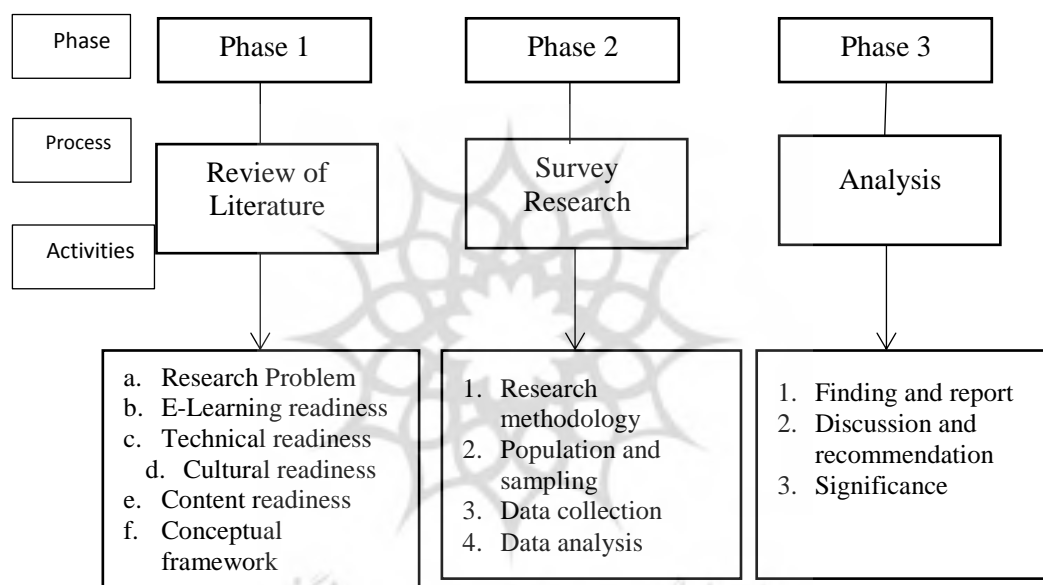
Phase

Process

Activities

Phase 1

Review of Literature

a. Research Problem
b. E-Learning readiness
c. Technical readiness
d. Cultural readiness
e. Content readiness
f. Conceptual framework

Phase 2

Survey Research

1. Research methodology
2. Population and sampling
3. Data collection
4. Data analysis

Phase 3

Analysis

1. Finding and report
2. Discussion and recommendation
3. Significance